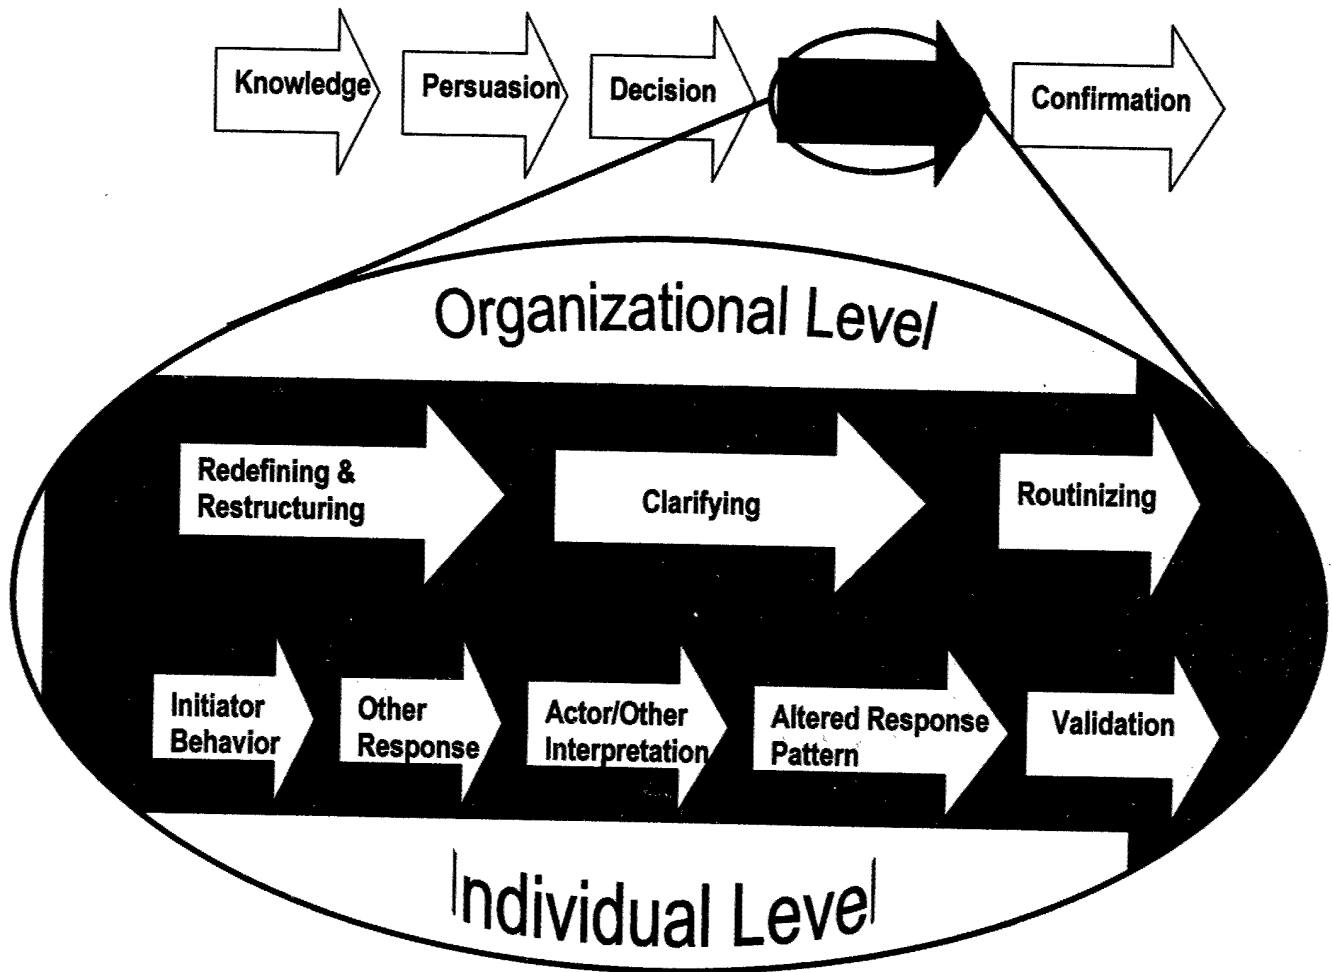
Knowledge

Persuasion

Decision

Confirmation

Organizational Level

Redefining & Restructuring

Clarifying

Routinizing

Initiator Behavior

Other Response

Actor/Other Interpretation

Altered Response Pattern

Validation

Individual Level